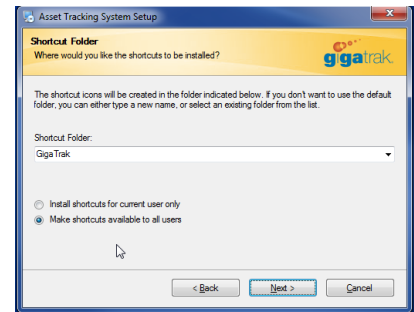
Asset Tracking System Setup

Shortcut Folder
Where would you like the shortcuts to be installed?

gigatrak

The shortcut icons will be created in the folder indicated below. If you don't want to use the default folder, you can either type a new name, or select an existing folder from the list.

Shortcut Folder:
GigaTrak

Install shortcuts for current user only
Make shortcuts available to all users

< Back
Next >
Cancel